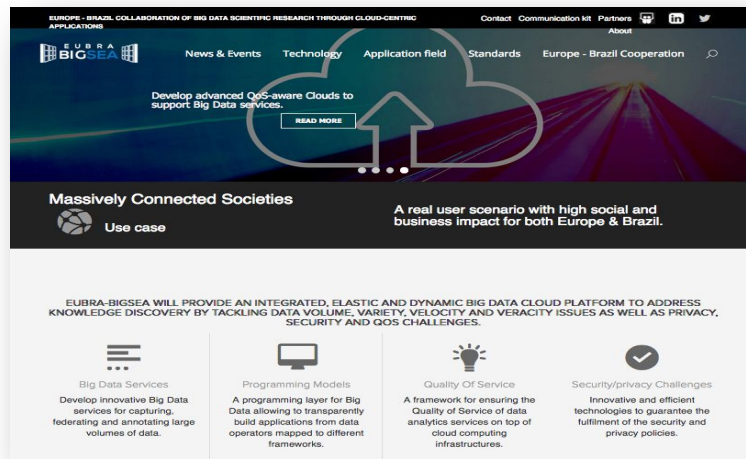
EUROPE - BRAZIL COLLABORATION OF BIG DATA SCIENTIFIC RESEARCH THROUGH CLOUD-CENTRIC APPLICATIONS

Contact Communication kit Partners About

EUBRA BIGSEA

News & Events Technology Application field Standards Europe - Brazil Cooperation

Develop advanced QoS-aware Clouds to support Big Data services.

READ MORE

Massively Connected Societies

Use case

A real user scenario with high social and business impact for both Europe & Brazil.

EUBRA-BIGSEA WILL PROVIDE AN INTEGRATED, ELASTIC AND DYNAMIC BIG DATA CLOUD PLATFORM TO ADDRESS KNOWLEDGE DISCOVERY BY TACKLING DATA VOLUME, VARIETY, VELOCITY AND VERACITY ISSUES AS WELL AS PRIVACY, SECURITY AND QOS CHALLENGES.

Big Data Services

Develop innovative Big Data services for capturing, federating and annotating large volumes of data.

Programming Models

A programming layer for Big Data allowing to transparently build applications from data operators mapped to different frameworks.

Quality Of Service

A framework for ensuring the Quality of Service of data analytics services on top of cloud computing infrastructures.

Security/privacy Challenges

Innovative and efficient technologies to guarantee the fulfilment of the security and privacy policies.